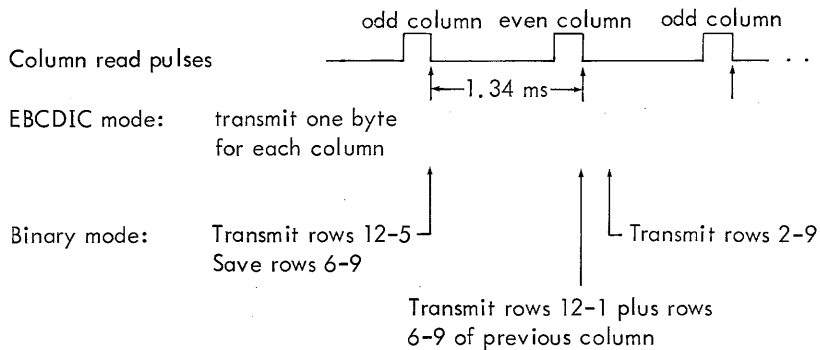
odd column even column odd column

Column read pulses . .

1.34 ms

EBCDIC mode: transmit one byte for each column

Binary mode: Transmit rows 12-5
Save rows 6-9

Transmit rows 2-9

Transmit rows 12-1 plus rows 6-9 of previous column